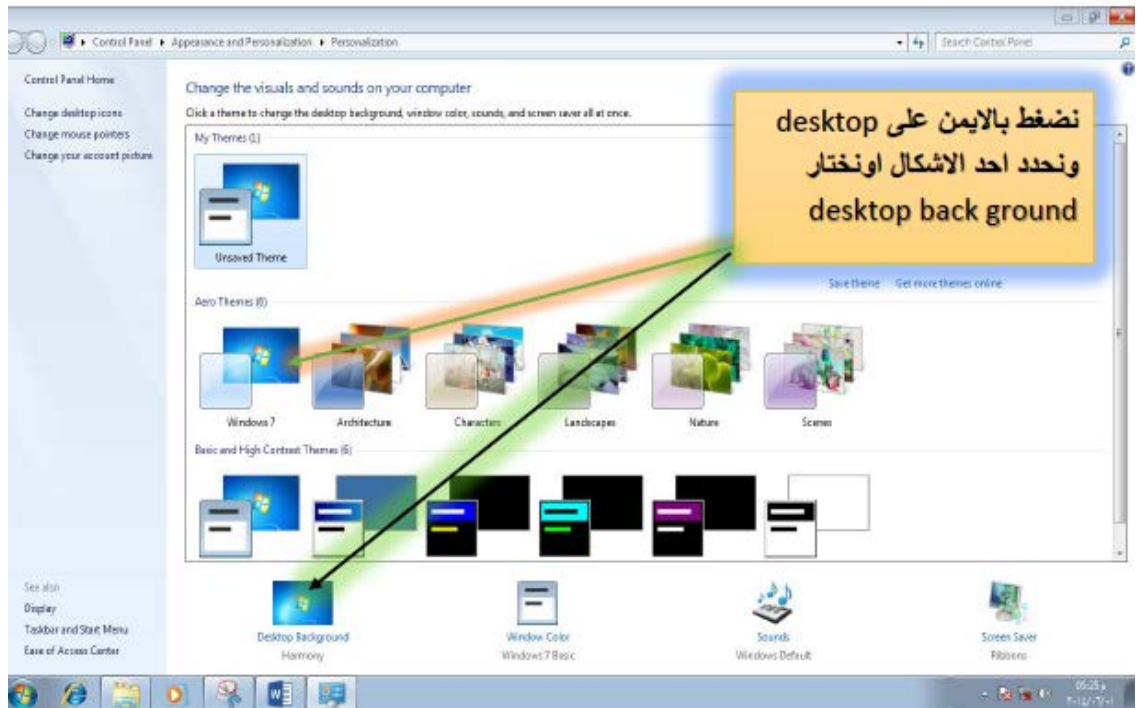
Control Panel ▸ Appearance and Personalization ▸ Personalization

Search Control Panel

Control Panel Home

Change desktop icons

Change mouse pointers

Change your account picture

Change the visuals and sounds on your computer

Click a theme to change the desktop background, window color, sounds, and screen saver all at once.

My Themes (1)

Unsaved Theme

نضغط بالايمن على desktop ونحدد احد الاشكال اونختار desktop back ground

Save theme Get more themes online

Aero Themes (6)

Windows 7

Architecture

Characters

Landscapes

Nature

Scenes

Basic and High Contrast Themes (6)

See also

Display

Taskbar and Start Menu

Ease of Access Center

Desktop Background

Harmony

Window Color

Windows 7 Basic

Sounds

Windows Default

Screen Saver

Ribbons

05:25 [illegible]